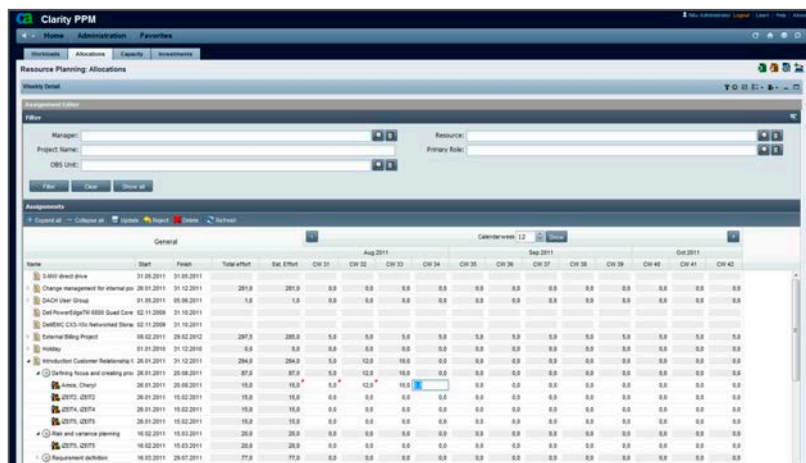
ca Clarity PPM

Niku Administrator Logout Learn Help About

Home Administration Favorites

Workloads Allocations Capacity Investments

Resource Planning: Allocations

Weekly Detail

Assignment Editor

Filter

Manager:
Project Name:
OBS Unit:
Resource:
Primary Role:

Filter Clear Show all

Assignments

Expand all Collapse all Update Reject Delete Refresh

General

Calendarweek 12 Show

| Name | Start | Finish | Total effort | Est. Effort | CW 31 | CW 32 | CW 33 | CW 34 | CW 35 | CW 36 | CW 37 | CW 38 | CW 39 | CW 40 | CW 41 | CW 42 |
|---|---|---|---|---|---|---|---|---|---|---|---|---|---|---|---|---|
| | | | | | Aug 2011 | | | | Sep 2011 | | | | | Oct 2011 | | |
| 3-MW direct drive | 31.05.2011 | 31.05.2011 | | | | | | | | | | | | | | |
| Change management for internal pro | 31.05.2011 | 31.12.2011 | 281,0 | 281,0 | 0,0 | 0,0 | 0,0 | 0,0 | 0,0 | 0,0 | 0,0 | 0,0 | 0,0 | 0,0 | 0,0 | 0,0 |
| DACH User Group | 01.05.2011 | 05.06.2011 | 1,0 | 1,0 | 0,0 | 0,0 | 0,0 | 0,0 | 0,0 | 0,0 | 0,0 | 0,0 | 0,0 | 0,0 | 0,0 | 0,0 |
| Dell PowerEdgeTM 6650 Quad Core | 02.11.2009 | 31.10.2011 | | | | | | | | | | | | | | |
| DellEMC CX3-10c Networked Stora | 02.11.2009 | 31.10.2011 | | | | | | | | | | | | | | |
| External Billing Project | 08.02.2011 | 29.02.2012 | 297,5 | 285,0 | 5,0 | 5,0 | 5,0 | 5,0 | 5,0 | 5,0 | 5,0 | 5,0 | 5,0 | 5,0 | 5,0 | 5,0 |
| Holiday | 01.01.2010 | 31.12.2010 | 0,0 | 0,0 | 0,0 | 0,0 | 0,0 | 0,0 | 0,0 | 0,0 | 0,0 | 0,0 | 0,0 | 0,0 | 0,0 | 0,0 |
| Introduction Customer Relationship I | 26.01.2011 | 31.12.2011 | 284,0 | 284,0 | 5,0 | 12,0 | 10,0 | 0,0 | 0,0 | 0,0 | 0,0 | 0,0 | 0,0 | 0,0 | 0,0 | 0,0 |
| Defining focus and creating proc | 26.01.2011 | 20.08.2011 | 87,0 | 87,0 | 5,0 | 12,0 | 10,0 | 0,0 | 0,0 | 0,0 | 0,0 | 0,0 | 0,0 | 0,0 | 0,0 | 0,0 |
| Amos, Cheryl | 26.01.2011 | 20.08.2011 | 15,0 | 15,0 | 5,0 | 12,0 | 10,0 | 0 | | | | | | | | |
| IZ0T3, IZ0T3 | 26.01.2011 | 15.02.2011 | 15,0 | 15,0 | 0,0 | 0,0 | 0,0 | 0,0 | 0,0 | 0,0 | 0,0 | 0,0 | 0,0 | 0,0 | 0,0 | 0,0 |
| IZ0T4, IZ0T4 | 26.01.2011 | 15.02.2011 | 15,0 | 15,0 | 0,0 | 0,0 | 0,0 | 0,0 | 0,0 | 0,0 | 0,0 | 0,0 | 0,0 | 0,0 | 0,0 | 0,0 |
| IZ0T5, IZ0T5 | 26.01.2011 | 15.02.2011 | 15,0 | 15,0 | 0,0 | 0,0 | 0,0 | 0,0 | 0,0 | 0,0 | 0,0 | 0,0 | 0,0 | 0,0 | 0,0 | 0,0 |
| Risk and variance planning | 16.02.2011 | 15.03.2011 | 20,0 | 20,0 | 0,0 | 0,0 | 0,0 | 0,0 | 0,0 | 0,0 | 0,0 | 0,0 | 0,0 | 0,0 | 0,0 | 0,0 |
| IZ0T5, IZ0T5 | 16.02.2011 | 15.03.2011 | 20,0 | 20,0 | 0,0 | 0,0 | 0,0 | 0,0 | 0,0 | 0,0 | 0,0 | 0,0 | 0,0 | 0,0 | 0,0 | 0,0 |
| Requirement definition | 16.03.2011 | 29.07.2011 | 77,0 | 77,0 | 0,0 | 0,0 | 0,0 | 0,0 | 0,0 | 0,0 | 0,0 | 0,0 | 0,0 | 0,0 | 0,0 | 0,0 |